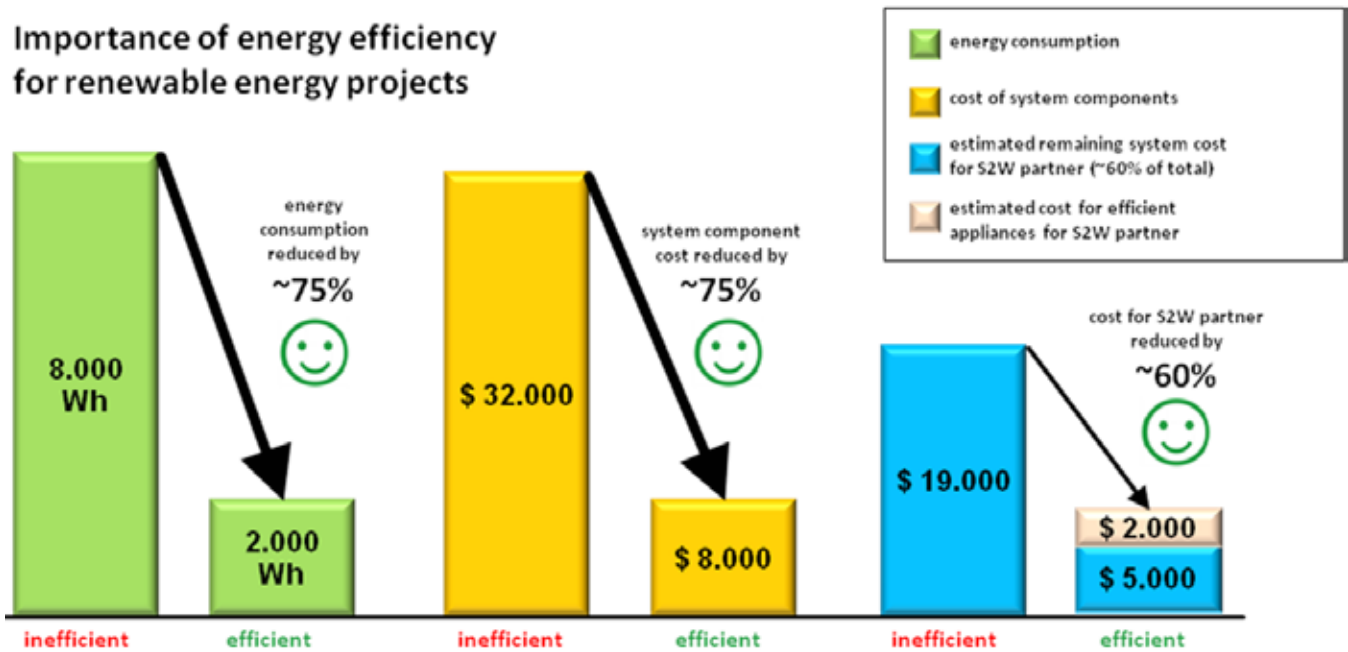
Importance of energy efficiency for renewable energy projects

energy consumption

cost of system components

estimated remaining system cost for S2W partner (~60% of total)

estimated cost for efficient appliances for S2W partner

8.000 Wh

energy consumption reduced by

~75%

2.000 Wh

$ 32.000

system component cost reduced by

~75%

$ 8.000

$ 19.000

cost for S2W partner reduced by

~60%

$ 2.000

$ 5.000

inefficient

efficient

inefficient

efficient

inefficient

efficient